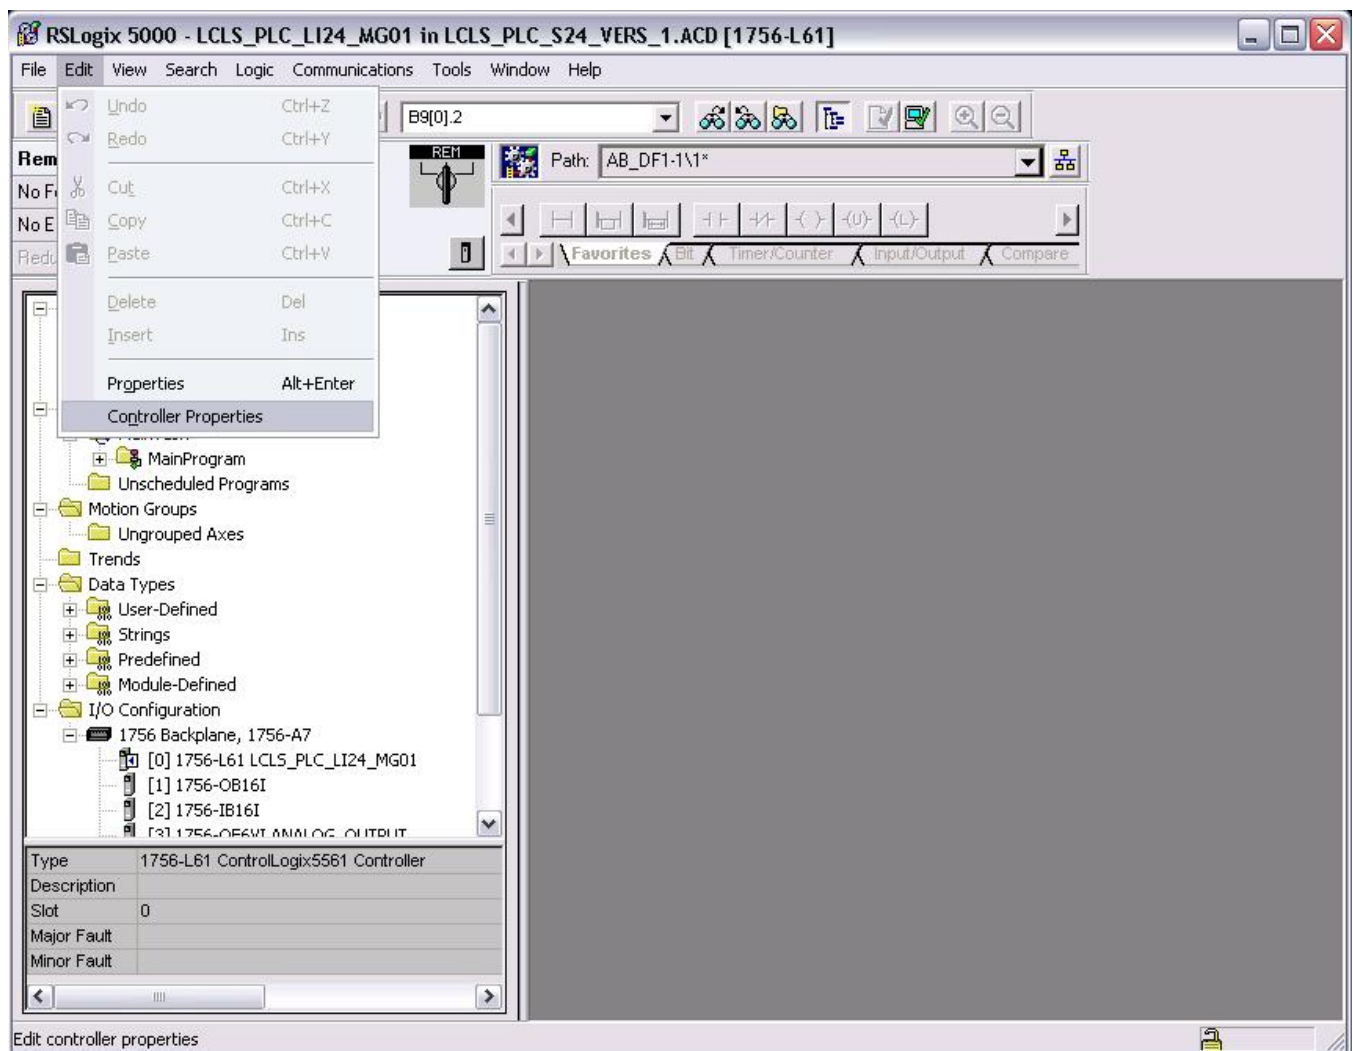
RSLogix 5000 - LCLS_PLC_LI24_MG01 in LCLS_PLC_S24_VERS_1.ACD [1756-L61]

File Edit View Search Logic Communications Tools Window Help

Undo Ctrl+Z
Redo Ctrl+Y
Cut Ctrl+X
Copy Ctrl+C
Paste Ctrl+V
Delete Del
Insert Ins
Properties Alt+Enter
Controller Properties

B9[0].2

Rem
No F
No E
Redu

REM

Path: AB_DF1-1\1*

Favorites Bit Timer/Counter Input/Output Compare

MainProgram
Unscheduled Programs
Motion Groups
Ungrouped Axes
Trends
Data Types
User-Defined
Strings
Predefined
Module-Defined
I/O Configuration
1756 Backplane, 1756-A7
[0] 1756-L61 LCLS_PLC_LI24_MG01
[1] 1756-OB16I
[2] 1756-IB16I
[3] 1756-OF6VI ANALOG_OUTPUT

| Type | 1756-L61 ControlLogix5561 Controller |
|---|---|
| Description | |
| Slot | 0 |
| Major Fault | |
| Minor Fault | |

Edit controller properties